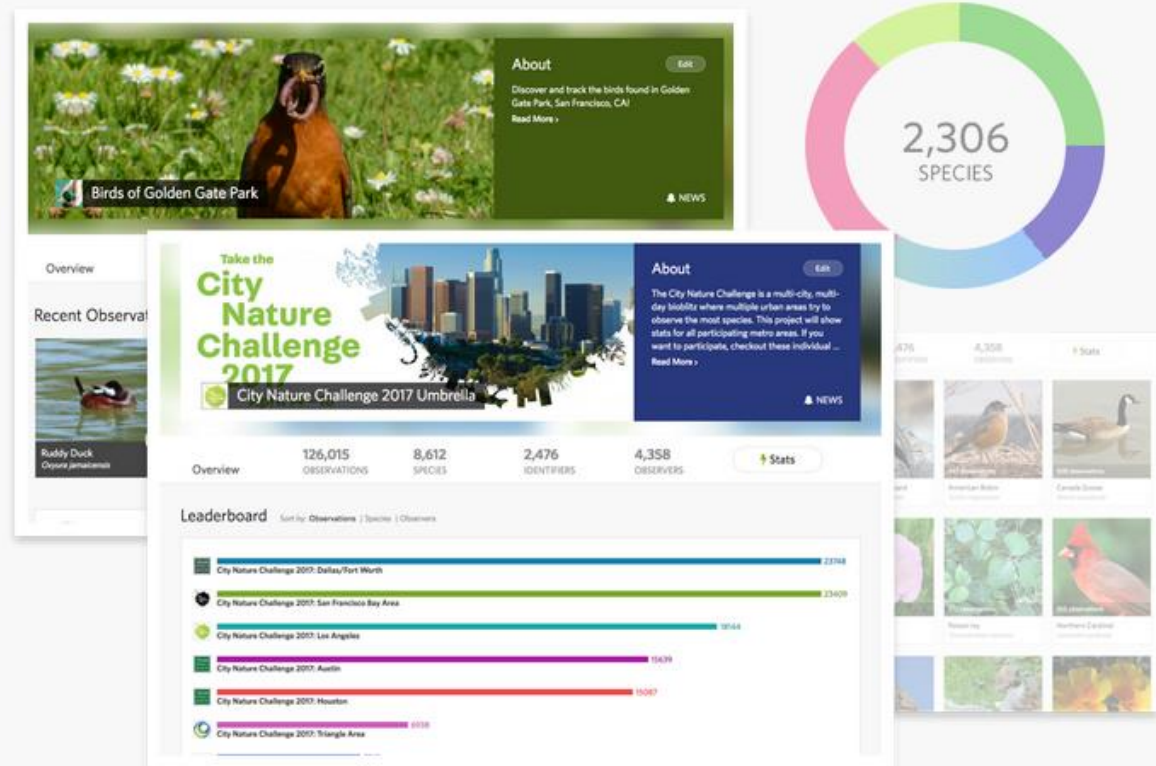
Birds of Golden Gate Park

About

Edit

Discover and track the birds found in Golden Gate Park, San Francisco, CA!

Read More ›

NEWS

Overview

Recent Observat

Ruddy Duck
Oxyura jamaicensis

2,306
SPECIES

Take the City Nature Challenge 2017

City Nature Challenge 2017 Umbrella

About

Edit

The City Nature Challenge is a multi-city, multi-day bioblitz where multiple urban areas try to observe the most species. This project will show stats for all participating metro areas. If you want to participate, checkout these individual ...

Read More ›

NEWS

Overview

126,015
OBSERVATIONS

8,612
SPECIES

2,476
IDENTIFIERS

4,358
OBSERVERS

Stats

Leaderboard Sort by: Observations | Species | Observers

City Nature Challenge 2017: Dallas/Fort Worth 23748

City Nature Challenge 2017: San Francisco Bay Area 23409

City Nature Challenge 2017: Los Angeles 18164

City Nature Challenge 2017: Austin 15639

City Nature Challenge 2017: Houston 15087

City Nature Challenge 2017: Triangle Area 6938

476

4,358

Stats

American Robin

Canada Goose

Northern Cardinal